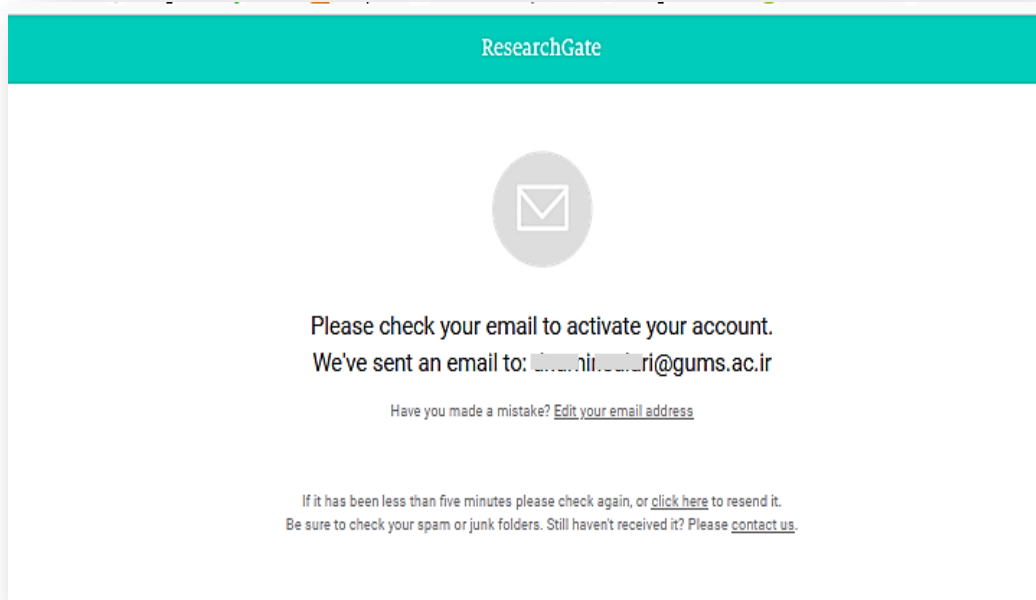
ResearchGate

Please check your email to activate your account.
We've sent an email to: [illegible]ri@gums.ac.ir

Have you made a mistake? Edit your email address

If it has been less than five minutes please check again, or click here to resend it.
Be sure to check your spam or junk folders. Still haven't received it? Please contact us.